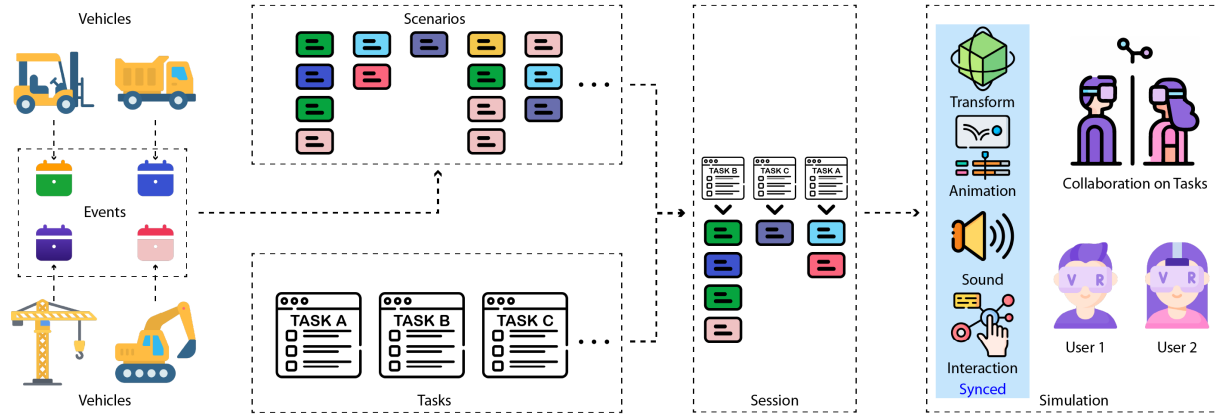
Vehicles

Events

Vehicles

Scenarios

Tasks

TASK A

TASK B

TASK C

TASK B

TASK C

TASK A

Session

Transform

Animation

Sound

Interaction

Synced

V R

V R

Collaboration on Tasks

User 1

User 2

Simulation